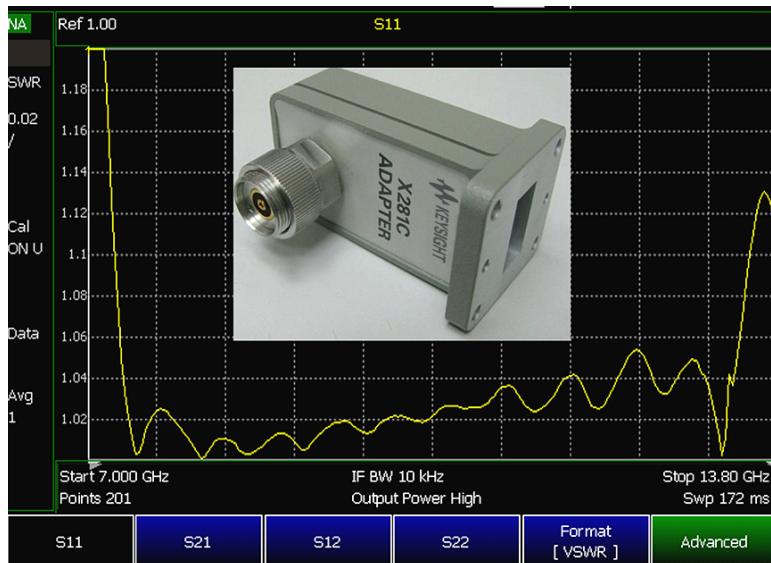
NA
Ref 1.00
S11
SWR
0.02
/
Cal
ON U
Data
Avg
1
1.18
1.16
1.14
1.12
1.1
1.08
1.06
1.04
1.02
KEYSIGHT
X281C
ADAPTER
Start 7.000 GHz
IF BW 10 kHz
Stop 13.80 GHz
Points 201
Output Power High
Swp 172 ms
S11
S21
S12
S22
Format
[ VSWR ]
Advanced